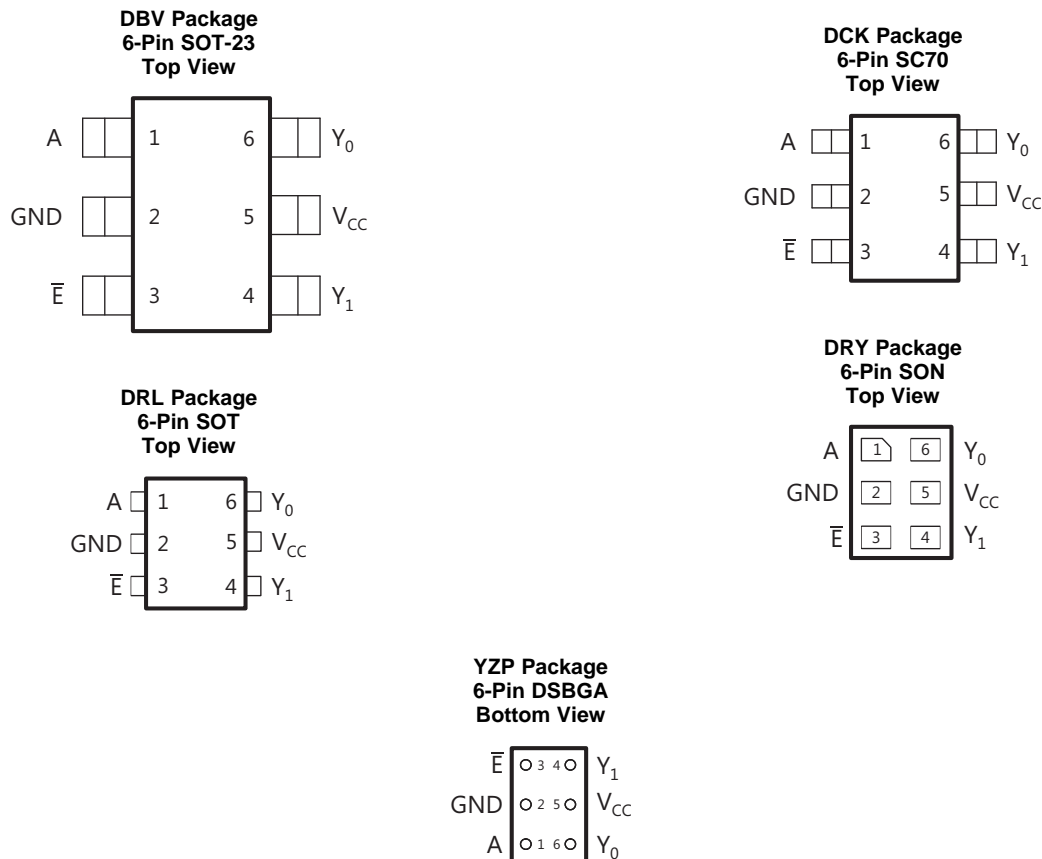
DBV Package
6-Pin SOT-23
Top View

A 1 6 $Y_0$
GND 2 5 $V_{CC}$
$\overline{E}$ 3 4 $Y_1$

DCK Package
6-Pin SC70
Top View

A 1 6 $Y_0$
GND 2 5 $V_{CC}$
$\overline{E}$ 3 4 $Y_1$

DRL Package
6-Pin SOT
Top View

A 1 6 $Y_0$
GND 2 5 $V_{CC}$
$\overline{E}$ 3 4 $Y_1$

DRY Package
6-Pin SON
Top View

A 1 6 $Y_0$
GND 2 5 $V_{CC}$
$\overline{E}$ 3 4 $Y_1$

YZP Package
6-Pin DSBGA
Bottom View

$\overline{E}$ 3 4 $Y_1$
GND 2 5 $V_{CC}$
A 1 6 $Y_0$